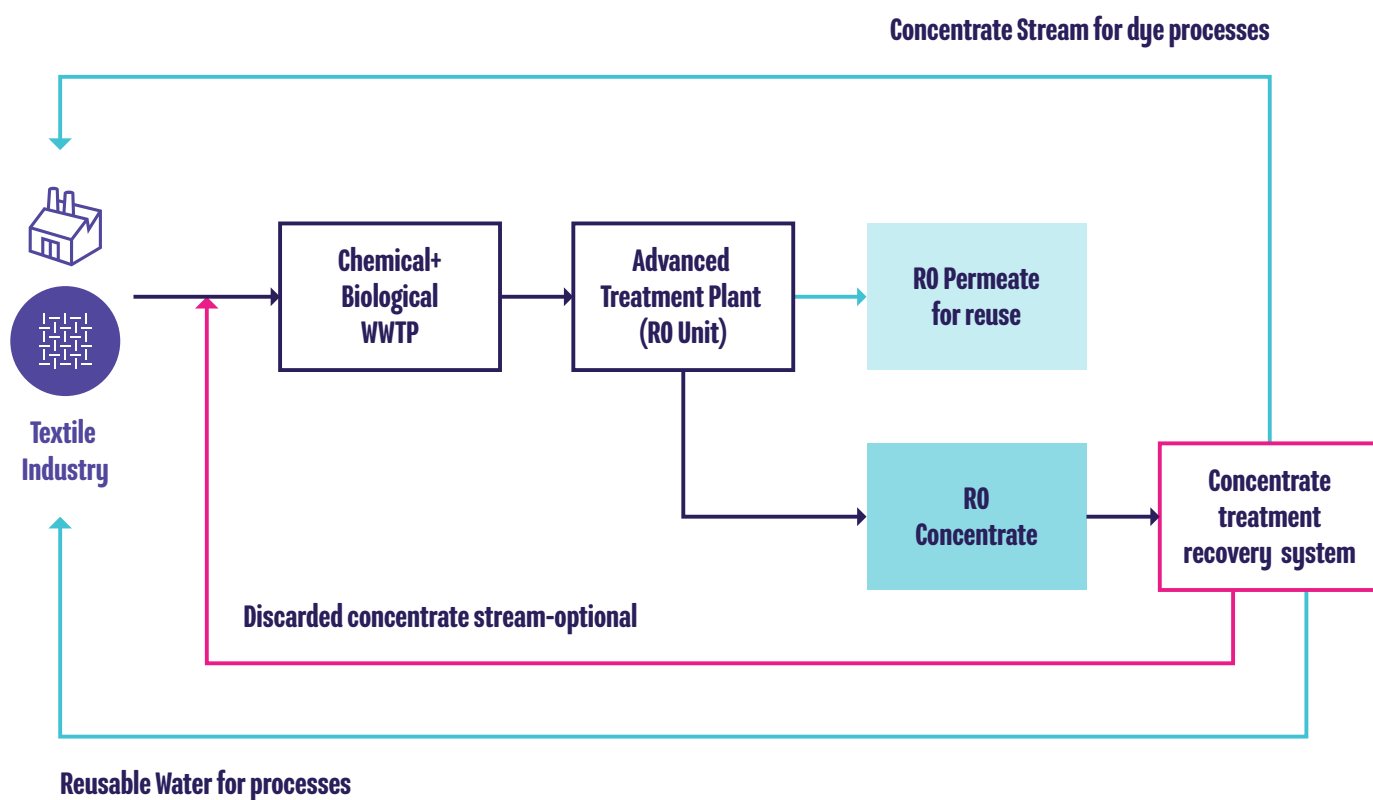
Concentrate Stream for dye processes

Textile Industry

Chemical+ Biological WWTP

Advanced Treatment Plant (RO Unit)

RO Permeate for reuse

RO Concentrate

Concentrate treatment recovery system

Discarded concentrate stream-optional

Reusable Water for processes